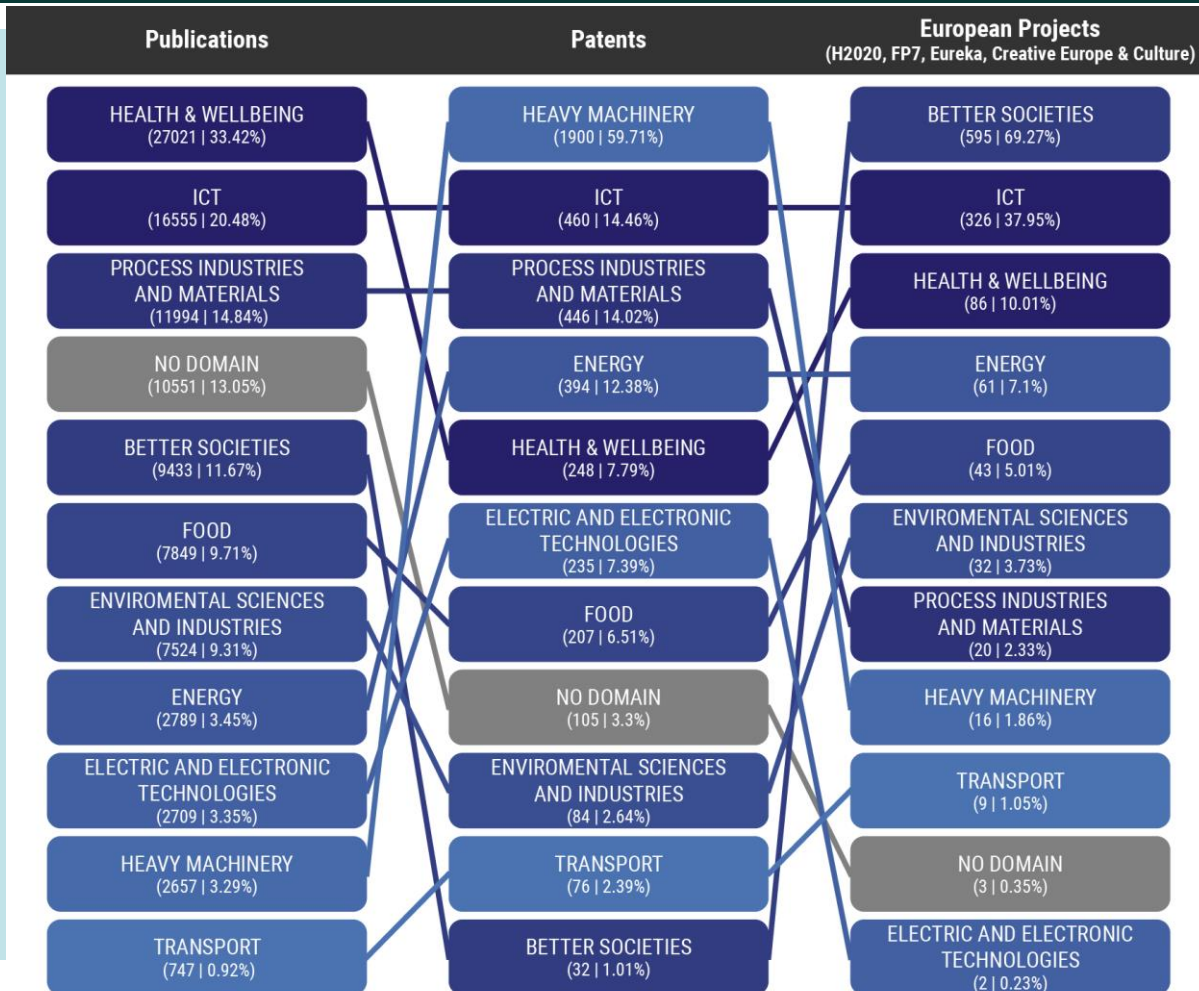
Publications

HEALTH & WELLBEING
(27021 | 33.42%)

ICT
(16555 | 20.48%)

PROCESS INDUSTRIES AND MATERIALS
(11994 | 14.84%)

NO DOMAIN
(10551 | 13.05%)

BETTER SOCIETIES
(9433 | 11.67%)

FOOD
(7849 | 9.71%)

ENVIROMENTAL SCIENCES AND INDUSTRIES
(7524 | 9.31%)

ENERGY
(2789 | 3.45%)

ELECTRIC AND ELECTRONIC TECHNOLOGIES
(2709 | 3.35%)

HEAVY MACHINERY
(2657 | 3.29%)

TRANSPORT
(747 | 0.92%)

Patents

HEAVY MACHINERY
(1900 | 59.71%)

ICT
(460 | 14.46%)

PROCESS INDUSTRIES AND MATERIALS
(446 | 14.02%)

ENERGY
(394 | 12.38%)

HEALTH & WELLBEING
(248 | 7.79%)

ELECTRIC AND ELECTRONIC TECHNOLOGIES
(235 | 7.39%)

FOOD
(207 | 6.51%)

NO DOMAIN
(105 | 3.3%)

ENVIROMENTAL SCIENCES AND INDUSTRIES
(84 | 2.64%)

TRANSPORT
(76 | 2.39%)

BETTER SOCIETIES
(32 | 1.01%)

European Projects
(H2020, FP7, Eureka, Creative Europe & Culture)

BETTER SOCIETIES
(595 | 69.27%)

ICT
(326 | 37.95%)

HEALTH & WELLBEING
(86 | 10.01%)

ENERGY
(61 | 7.1%)

FOOD
(43 | 5.01%)

ENVIROMENTAL SCIENCES AND INDUSTRIES
(32 | 3.73%)

PROCESS INDUSTRIES AND MATERIALS
(20 | 2.33%)

HEAVY MACHINERY
(16 | 1.86%)

TRANSPORT
(9 | 1.05%)

NO DOMAIN
(3 | 0.35%)

ELECTRIC AND ELECTRONIC TECHNOLOGIES
(2 | 0.23%)